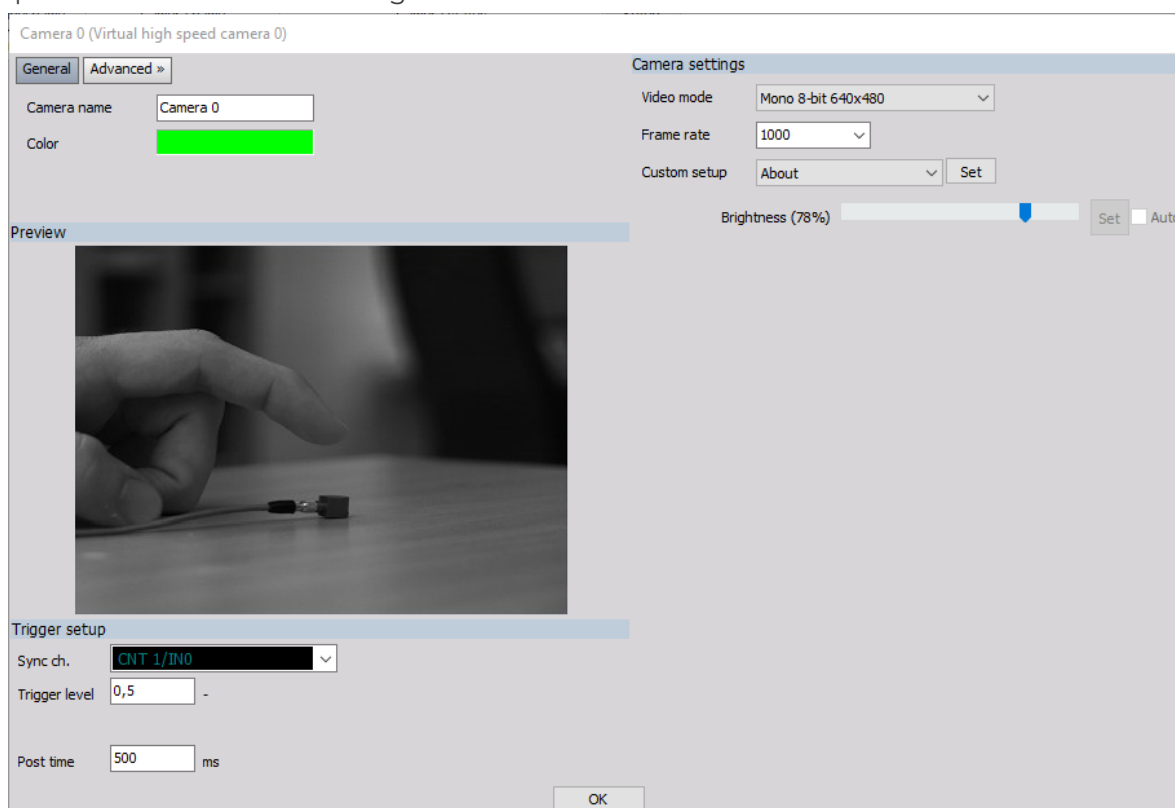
Camera 0 (Virtual high speed camera 0)

General
Advanced »

Camera name
Camera 0

Color

Camera settings

Video mode
Mono 8-bit 640x480

Frame rate
1000

Custom setup
About
Set

Brightness (78%)
Set
Auto

Preview

Trigger setup

Sync ch.
CNT 1/IN0

Trigger level
0,5
-

Post time
500
ms

OK